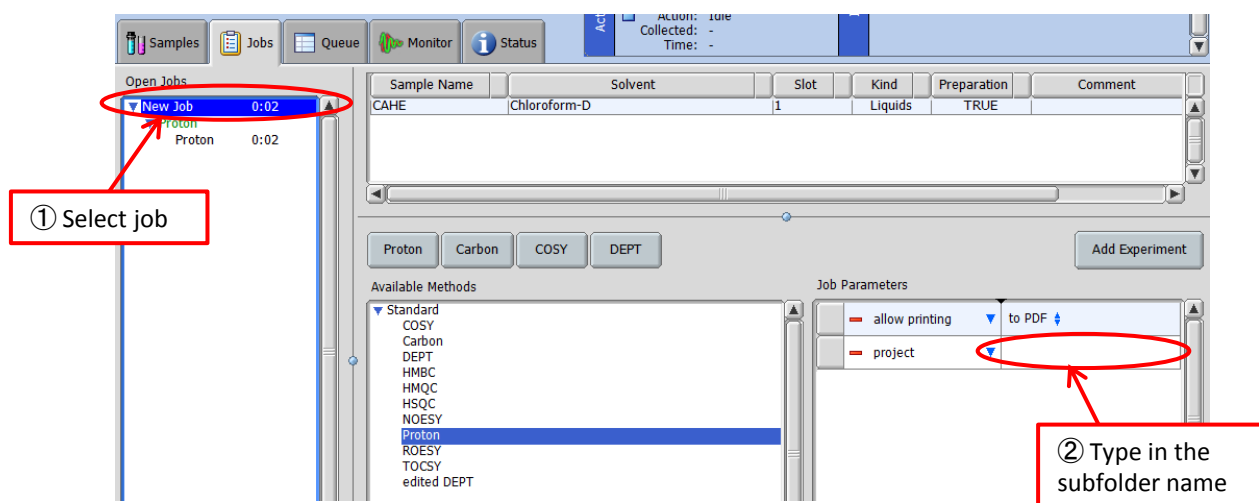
Samples Jobs Queue Monitor Status

Action: Idle
Collected: -
Time: -

Open Jobs

New Job 0:02
Proton
Proton 0:02

| Sample Name | Solvent | Slot | Kind | Preparation | Comment |
|---|---|---|---|---|---|
| CAHE | Chloroform-D | 1 | Liquids | TRUE | |

Proton Carbon COSY DEPT

Add Experiment

Available Methods

Standard
COSY
Carbon
DEPT
HMBC
HMQC
HSQC
NOESY
Proton
ROESY
TOCSY
edited DEPT

Job Parameters

allow printing | to PDF
project |

① Select job

② Type in the subfolder name